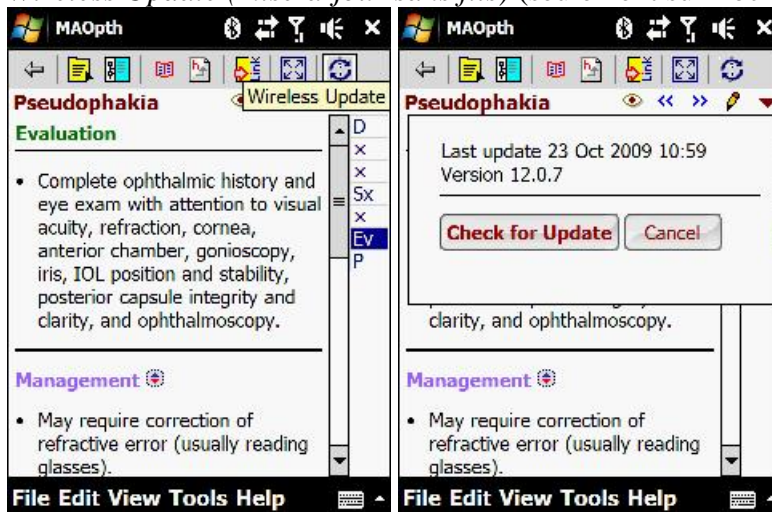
MAOpth

Pseudophakia

Wireless Update

Evaluation

D
×
×
Sx
×
Ev
P

• Complete ophthalmic history and eye exam with attention to visual acuity, refraction, cornea, anterior chamber, gonioscopy, iris, IOL position and stability, posterior capsule integrity and clarity, and ophthalmoscopy.

Management

• May require correction of refractive error (usually reading glasses).

File Edit View Tools Help

MAOpth

Pseudophakia

Last update 23 Oct 2009 10:59
Version 12.0.7

Check for Update Cancel

clarity, and ophthalmoscopy.

Management

• May require correction of refractive error (usually reading glasses).

File Edit View Tools Help